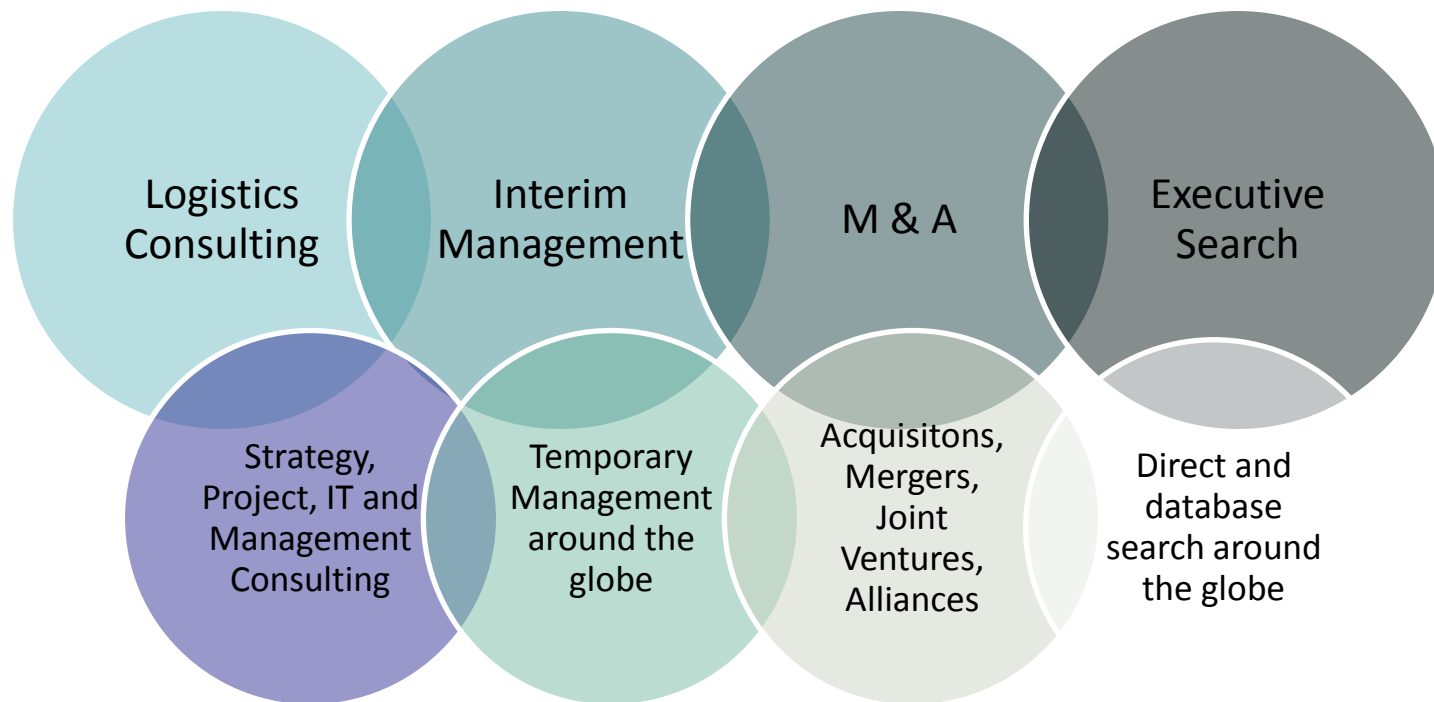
Logistics Consulting

Interim Management

M & A

Executive Search

Strategy, Project, IT and Management Consulting

Temporary Management around the globe

Acquisitons, Mergers, Joint Ventures, Alliances

Direct and database search around the globe